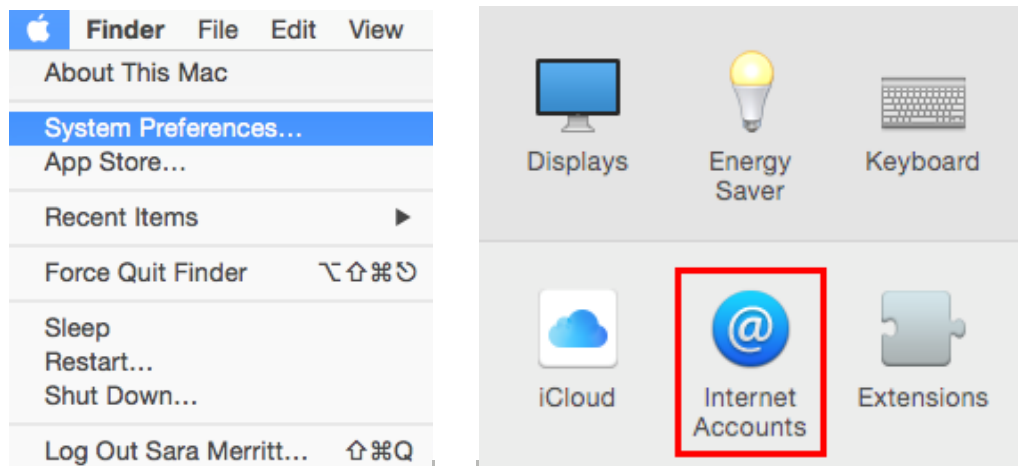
Finder File Edit View

About This Mac

System Preferences…
App Store…

Recent Items ▶

Force Quit Finder ⌥⇧⌘⎋

Sleep
Restart…
Shut Down…

Log Out Sara Merritt… ⇧⌘Q

Displays

Energy Saver

Keyboard

iCloud

@

Internet Accounts

Extensions